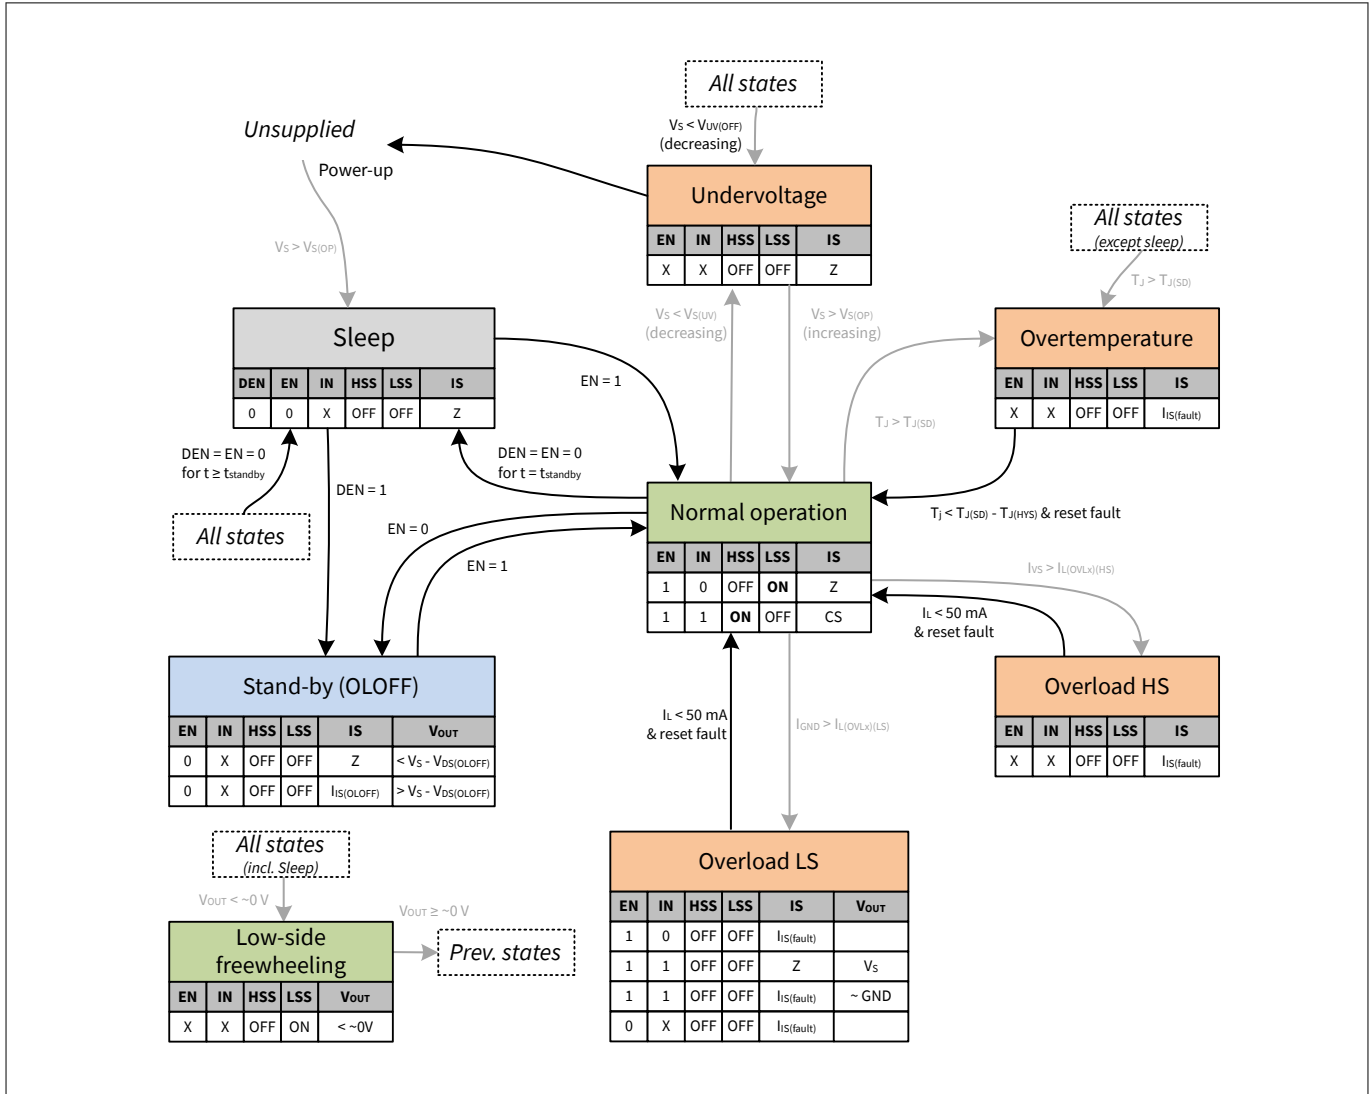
All states

$V_S < V_{UV(OFF)}$ (decreasing)

Unsupplied

Power-up

Undervoltage

| EN | IN | HSS | LSS | IS |
|---|---|---|---|---|
| X | X | OFF | OFF | Z |

All states (except sleep)

$V_S > V_{S(OP)}$

$T_J > T_{J(SD)}$

Sleep

| DEN | EN | IN | HSS | LSS | IS |
|---|---|---|---|---|---|
| 0 | 0 | X | OFF | OFF | Z |

$V_S < V_{S(UV)}$ (decreasing)

$V_S > V_{S(OP)}$ (increasing)

Overtemperature

| EN | IN | HSS | LSS | IS |
|---|---|---|---|---|
| X | X | OFF | OFF | $I_{IS(fault)}$ |

EN = 1

$T_J > T_{J(SD)}$

DEN = EN = 0 for t ≥ $t_{standby}$

DEN = EN = 0 for t = $t_{standby}$

DEN = 1

Normal operation

| EN | IN | HSS | LSS | IS |
|---|---|---|---|---|
| 1 | 0 | OFF | ON | Z |
| 1 | 1 | ON | OFF | CS |

$T_j < T_{J(SD)} - T_{J(HYS)}$ & reset fault

All states

EN = 0

EN = 1

$I_{VS} > I_{L(OVLx)(HS)}$

$I_L < 50$ mA & reset fault

Overload HS

| EN | IN | HSS | LSS | IS |
|---|---|---|---|---|
| X | X | OFF | OFF | $I_{IS(fault)}$ |

Stand-by (OLOFF)

| EN | IN | HSS | LSS | IS | $V_{OUT}$ |
|---|---|---|---|---|---|
| 0 | X | OFF | OFF | Z | $< V_S - V_{DS(OLOFF)}$ |
| 0 | X | OFF | OFF | $I_{IS(OLOFF)}$ | $> V_S - V_{DS(OLOFF)}$ |

$I_L < 50$ mA & reset fault

$I_{GND} > I_{L(OVLx)(LS)}$

All states (incl. Sleep)

$V_{OUT} < \sim 0$ V

$V_{OUT} \geq \sim 0$ V

Low-side freewheeling

Prev. states

| EN | IN | HSS | LSS | $V_{OUT}$ |
|---|---|---|---|---|
| X | X | OFF | ON | < ~0V |

Overload LS

| EN | IN | HSS | LSS | IS | $V_{OUT}$ |
|---|---|---|---|---|---|
| 1 | 0 | OFF | OFF | $I_{IS(fault)}$ | |
| 1 | 1 | OFF | OFF | Z | $V_S$ |
| 1 | 1 | OFF | OFF | $I_{IS(fault)}$ | ~ GND |
| 0 | X | OFF | OFF | $I_{IS(fault)}$ | |